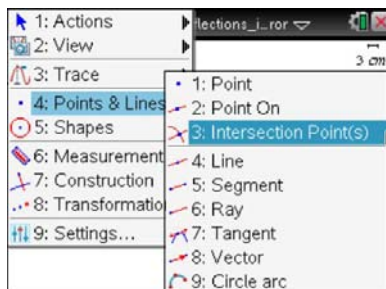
1: Actions
2: View
3: Trace
4: Points & Lines
5: Shapes
6: Measurement
7: Construction
8: Transformatio
9: Settings...

flections_i...ror
3 cm

1: Point
2: Point On
3: Intersection Point(s)
4: Line
5: Segment
6: Ray
7: Tangent
8: Vector
9: Circle arc